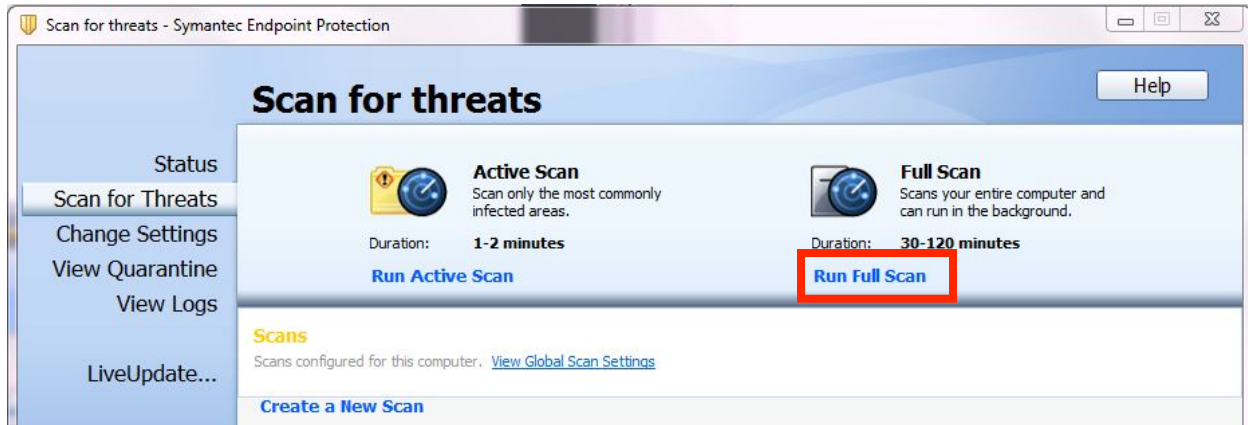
Scan for threats - Symantec Endpoint Protection

Help

Scan for threats

Status
Scan for Threats
Change Settings
View Quarantine
View Logs

LiveUpdate...

Active Scan
Scan only the most commonly infected areas.
Duration: 1-2 minutes
Run Active Scan

Full Scan
Scans your entire computer and can run in the background.
Duration: 30-120 minutes
Run Full Scan

Scans
Scans configured for this computer. View Global Scan Settings

Create a New Scan